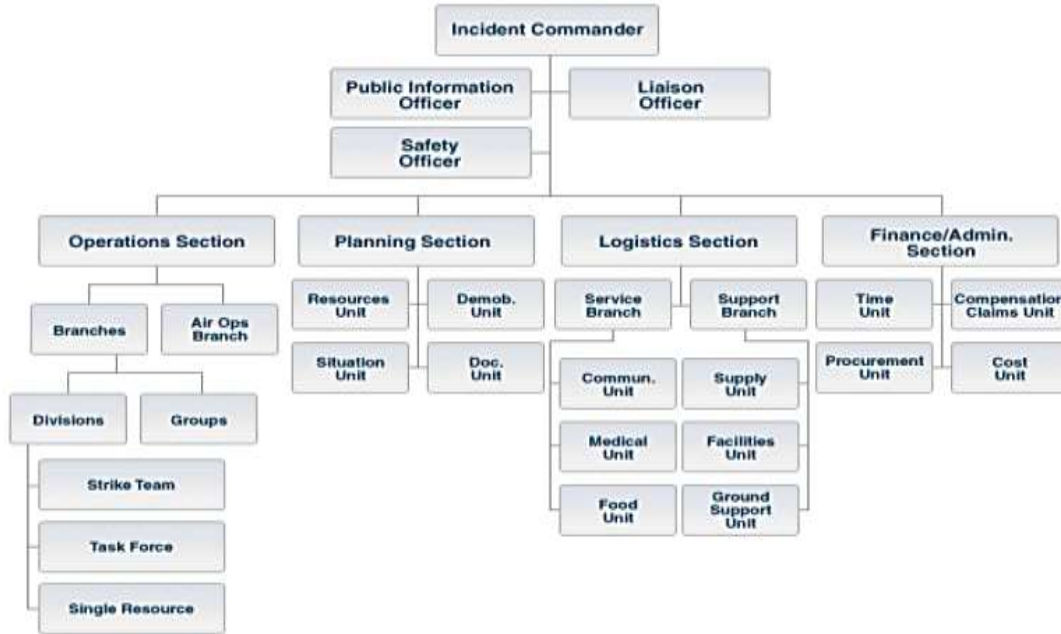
Incident Commander

Public Information Officer

Liaison Officer

Safety Officer

Operations Section

Branches

Air Ops Branch

Divisions

Groups

Strike Team

Task Force

Single Resource

Planning Section

Resources Unit

Demob. Unit

Situation Unit

Doc. Unit

Logistics Section

Service Branch

Support Branch

Commun. Unit

Medical Unit

Food Unit

Supply Unit

Facilities Unit

Ground Support Unit

Finance/Admin. Section

Time Unit

Compensation Claims Unit

Procurement Unit

Cost Unit